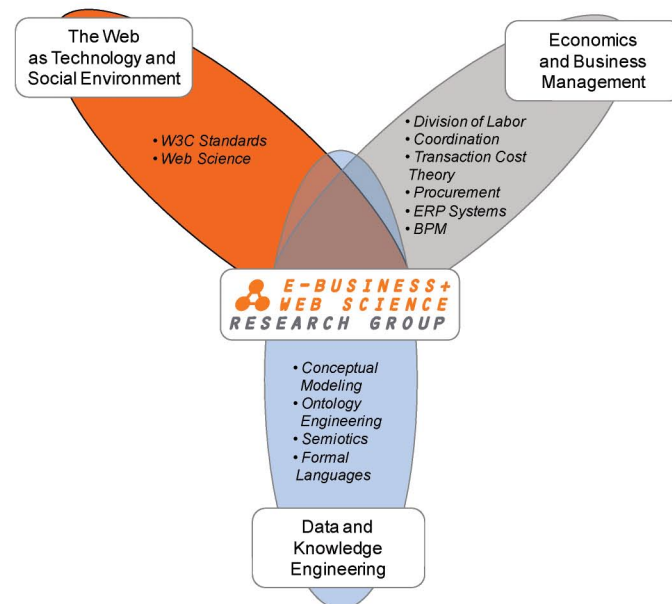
The Web
as Technology and
Social Environment

• W3C Standards
• Web Science

Economics
and Business
Management

• Division of Labor
• Coordination
• Transaction Cost Theory
• Procurement
• ERP Systems
• BPM

E-BUSINESS+
WEB SCIENCE
RESEARCH GROUP

• Conceptual Modeling
• Ontology Engineering
• Semiotics
• Formal Languages

Data and
Knowledge
Engineering